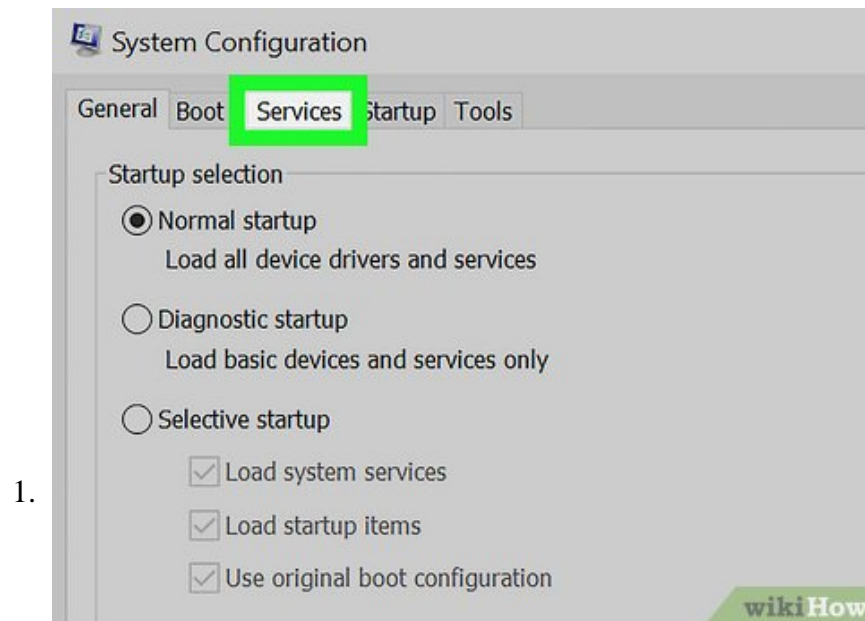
1.

System Configuration

General Boot Services Startup Tools

Startup selection

Normal startup
Load all device drivers and services

Diagnostic startup
Load basic devices and services only

Selective startup

Load system services

Load startup items

Use original boot configuration

wikiHow